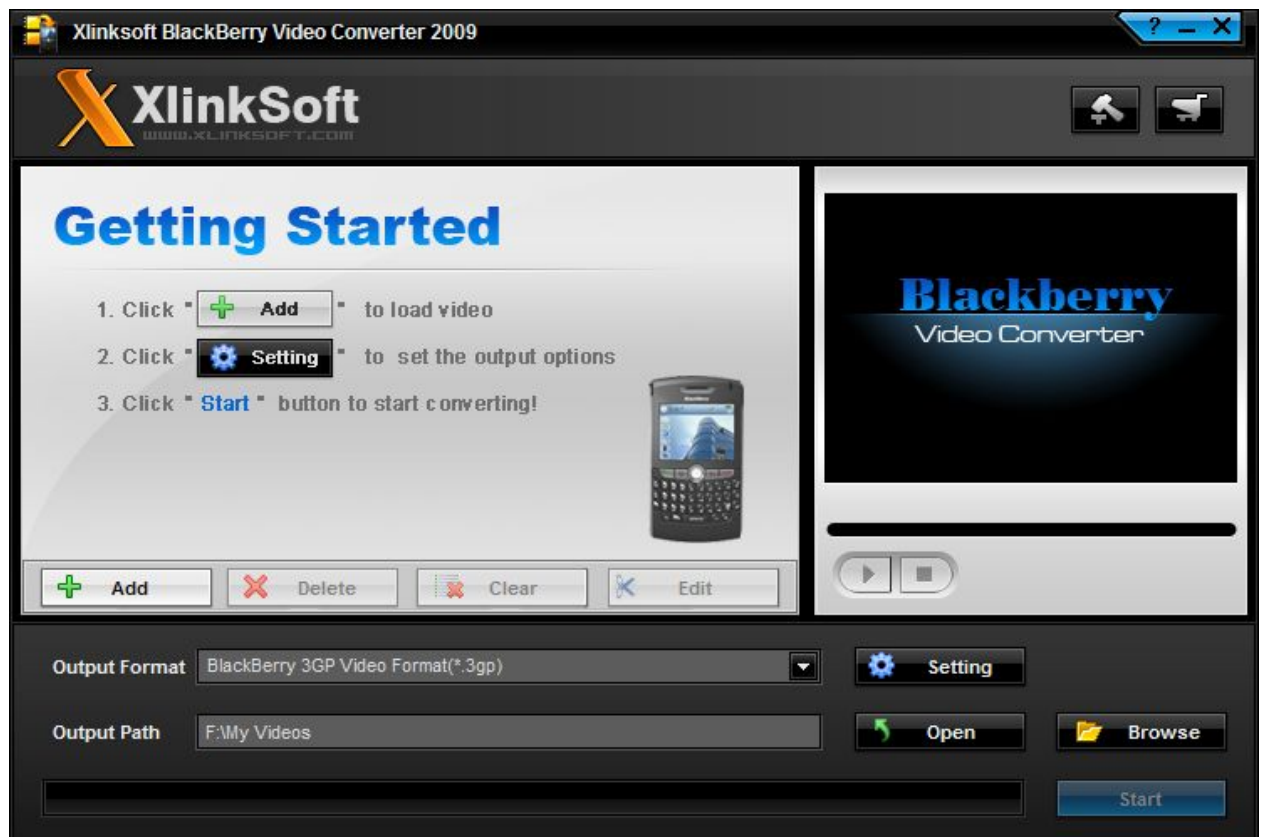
Xlinksoft BlackBerry Video Converter 2009

? _ X

XlinkSoft
WWW.XLINKSOFT.COM

Getting Started

1. Click " Add " to load video
2. Click " Setting " to set the output options
3. Click " Start " button to start converting!

Blackberry
Video Converter

Add
Delete
Clear
Edit

Output Format BlackBerry 3GP Video Format(*.3gp)
Setting

Output Path F:\My Videos
Open
Browse

Start